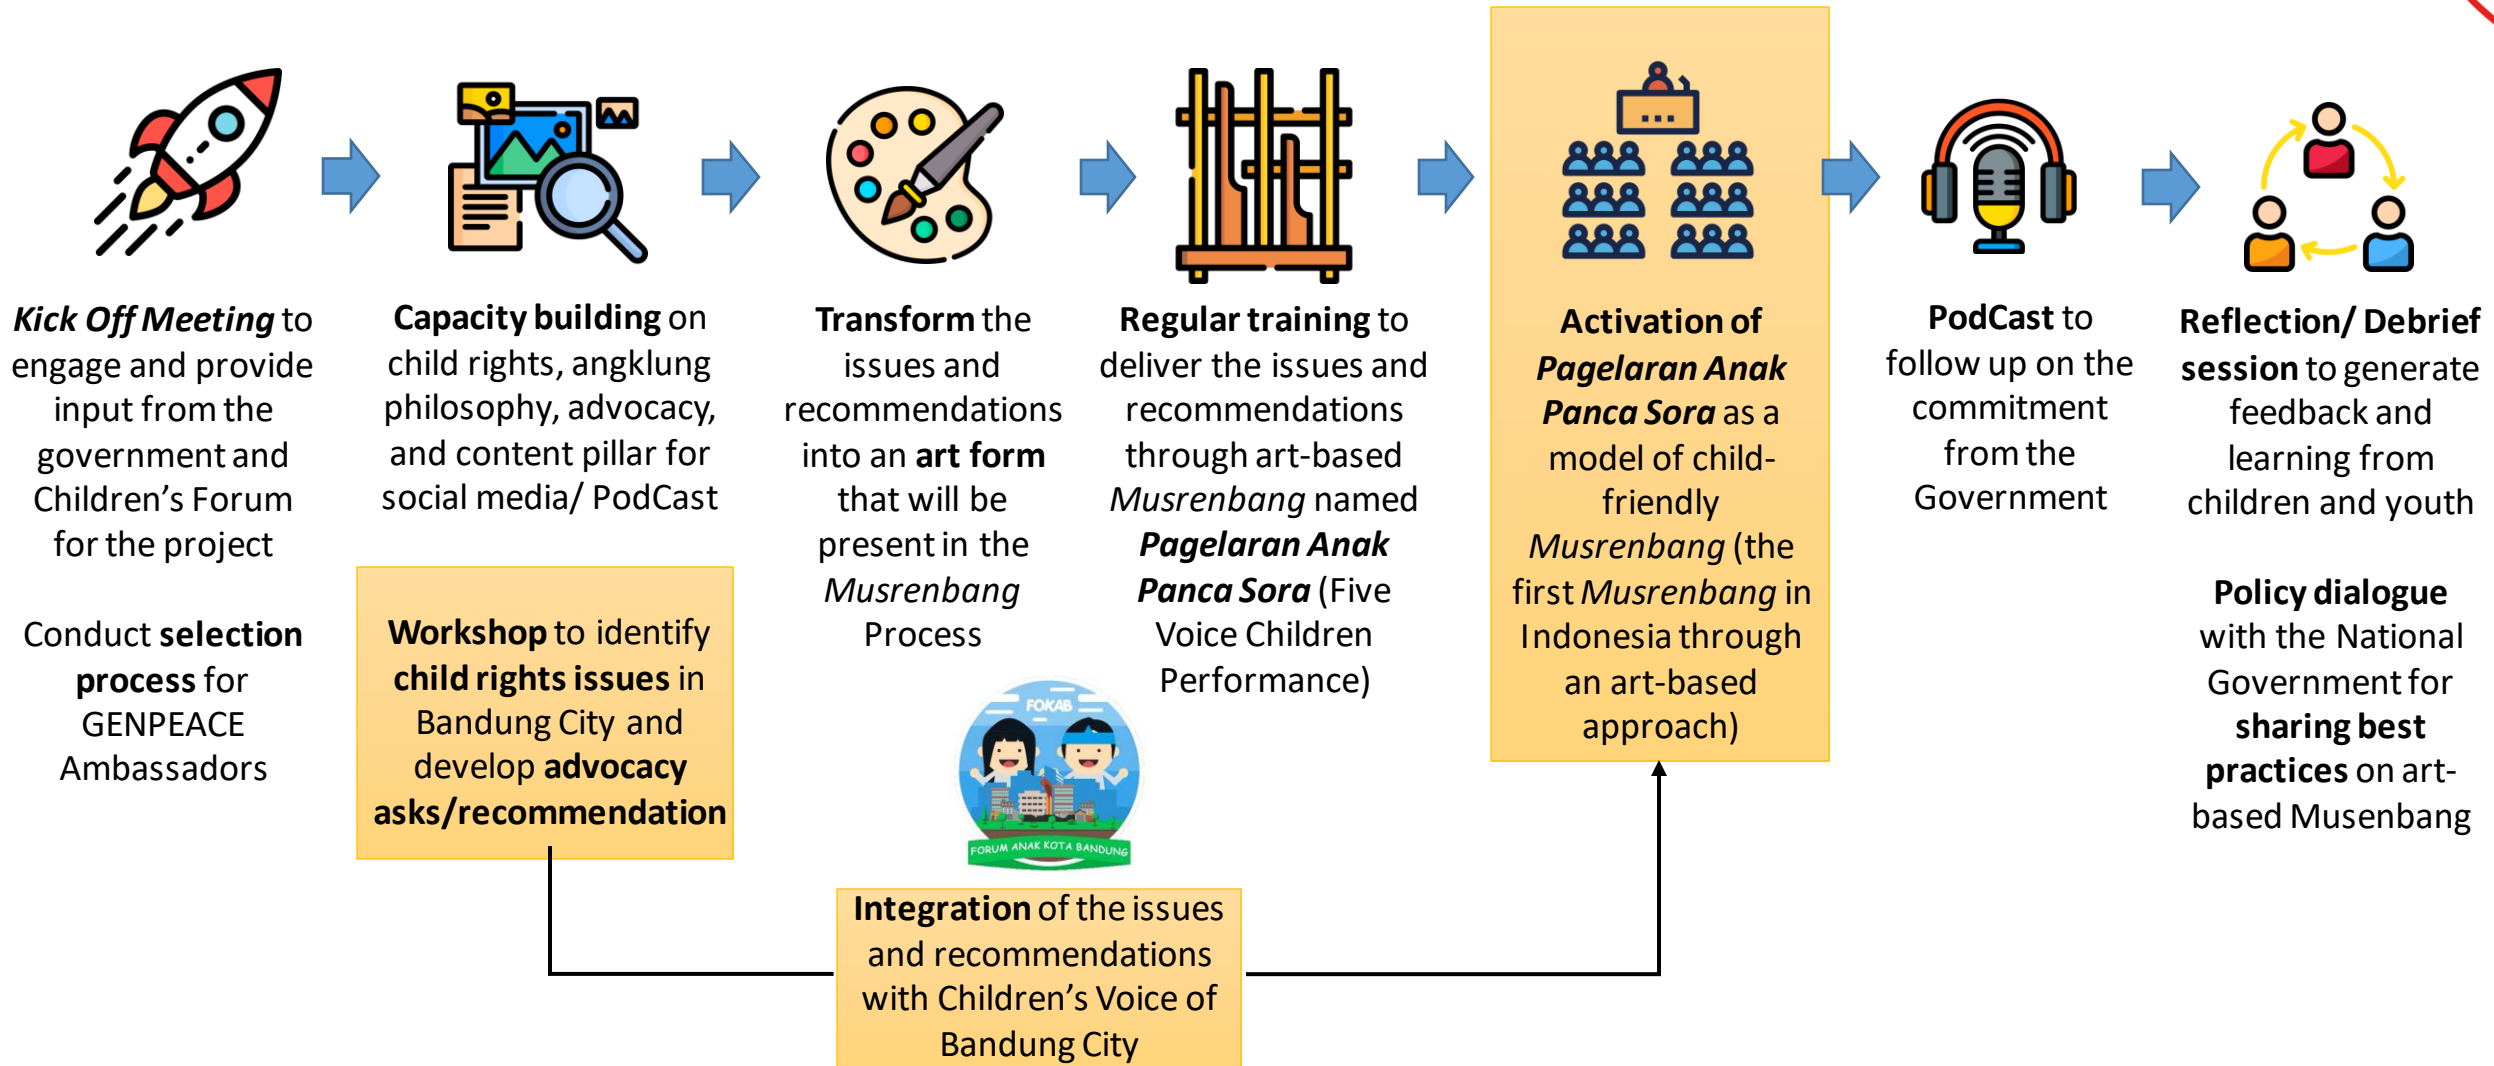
**Kick Off Meeting** to engage and provide input from the government and Children's Forum for the project

Conduct **selection process** for GENPEACE Ambassadors

**Capacity building** on child rights, angklung philosophy, advocacy, and content pillar for social media/ PodCast

**Workshop** to identify **child rights issues** in Bandung City and develop **advocacy asks/recommendation**

**Transform** the issues and recommendations into an **art form** that will be present in the *Musrenbang* Process

FOKAB

FORUM ANAK KOTA BANDUNG

**Regular training** to deliver the issues and recommendations through art-based *Musrenbang* named ***Pagelaran Anak Panca Sora*** (Five Voice Children Performance)

**Activation of *Pagelaran Anak Panca Sora*** as a model of child-friendly *Musrenbang* (the first *Musrenbang* in Indonesia through an art-based approach)

**PodCast** to follow up on the commitment from the Government

**Reflection/ Debrief session** to generate feedback and learning from children and youth

**Policy dialogue** with the National Government for **sharing best practices** on art-based Musenbang

**Integration** of the issues and recommendations with Children's Voice of Bandung City